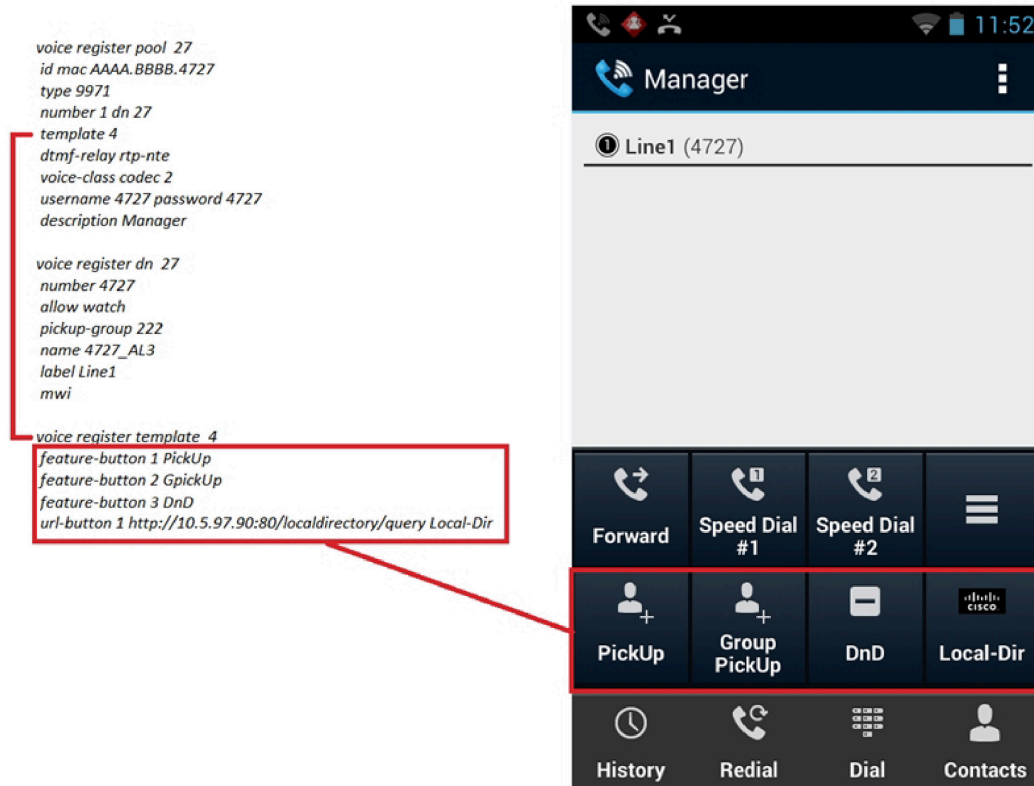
voice register pool 27
id mac AAAA.BBBB.4727
type 9971
number 1 dn 27
template 4
dtmf-relay rtp-nte
voice-class codec 2
username 4727 password 4727
description Manager

voice register dn 27
number 4727
allow watch
pickup-group 222
name 4727_AL3
label Line1
mwi

voice register template 4
feature-button 1 PickUp
feature-button 2 GpickUp
feature-button 3 DnD
url-button 1 http://10.5.97.90:80/localdirectory/query Local-Dir

11:52
Manager
1 Line1 (4727)
Forward
Speed Dial #1
Speed Dial #2
PickUp
Group PickUp
DnD
cisco
Local-Dir
History
Redial
Dial
Contacts